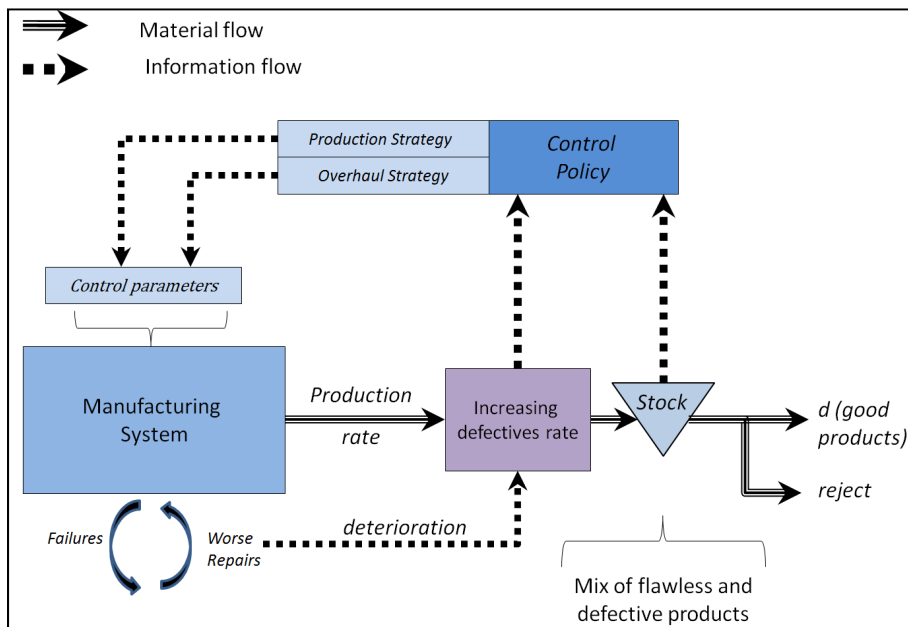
Material flow

Information flow

Production Strategy

Overhaul Strategy

Control Policy

Control parameters

Manufacturing System

Production rate

Increasing defectives rate

Stock

d (good products)

reject

Failures

Worse Repairs

deterioration

Mix of flawless and defective products